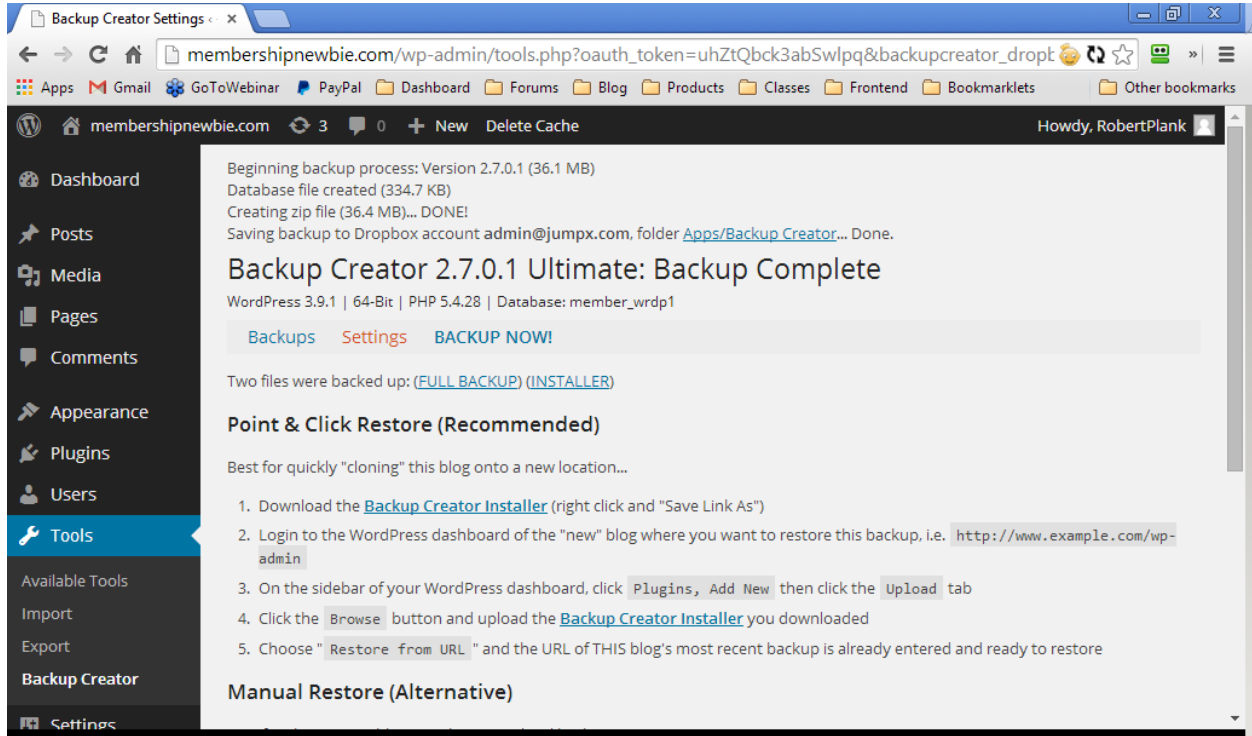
Backup Creator Settings ‹ ×

membershipnewbie.com/wp-admin/tools.php?oauth_token=uhZtQbck3abSwlpq&backupcreator_dropb

Apps  Gmail  GoToWebinar  PayPal  Dashboard  Forums  Blog  Products  Classes  Frontend  Bookmarklets  Other bookmarks

membershipnewbie.com  3  0  New  Delete Cache  Howdy, RobertPlank

Dashboard
Posts
Media
Pages
Comments
Appearance
Plugins
Users
Tools
Available Tools
Import
Export
Backup Creator
Settings

Beginning backup process: Version 2.7.0.1 (36.1 MB)
Database file created (334.7 KB)
Creating zip file (36.4 MB)... DONE!
Saving backup to Dropbox account **admin@jumpx.com**, folder Apps/Backup Creator... Done.

Backup Creator 2.7.0.1 Ultimate: Backup Complete

WordPress 3.9.1 | 64-Bit | PHP 5.4.28 | Database: member_wrdp1

Backups  Settings  BACKUP NOW!

Two files were backed up: (FULL BACKUP) (INSTALLER)

Point & Click Restore (Recommended)

Best for quickly "cloning" this blog onto a new location...

1. Download the Backup Creator Installer (right click and "Save Link As")
2. Login to the WordPress dashboard of the "new" blog where you want to restore this backup, i.e. http://www.example.com/wp-admin
3. On the sidebar of your WordPress dashboard, click Plugins, Add New then click the Upload tab
4. Click the Browse button and upload the Backup Creator Installer you downloaded
5. Choose " Restore from URL " and the URL of THIS blog's most recent backup is already entered and ready to restore

Manual Restore (Alternative)